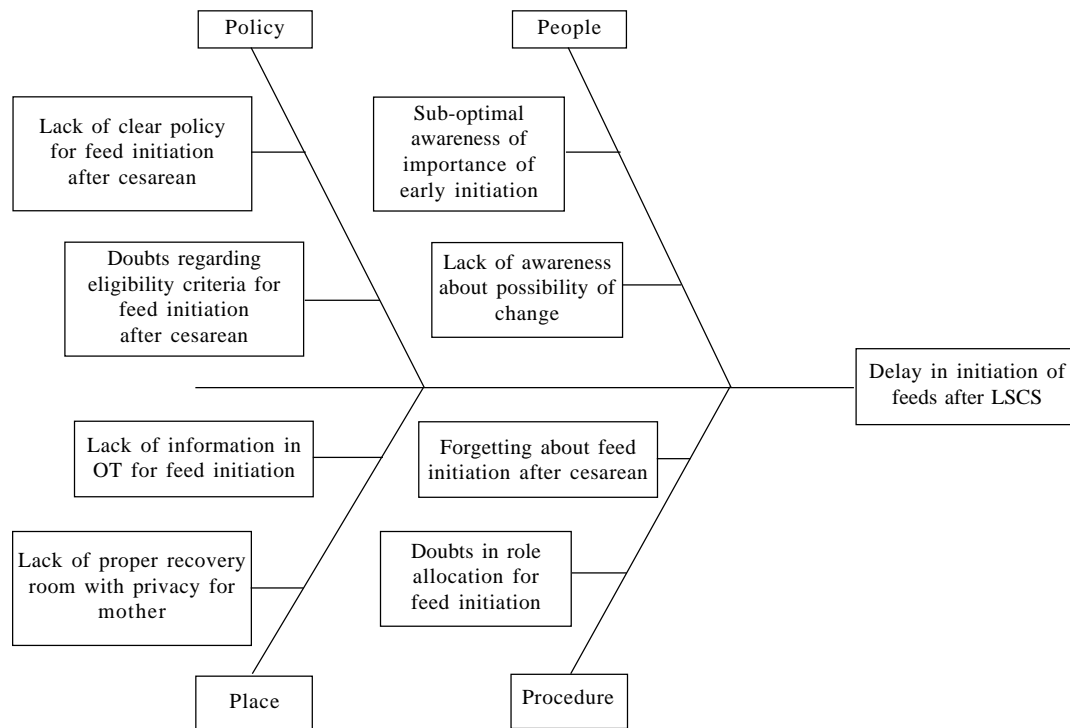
Policy

People

Lack of clear policy for feed initiation after cesarean

Sub-optimal awareness of importance of early initiation

Doubts regarding eligibility criteria for feed initiation after cesarean

Lack of awareness about possibility of change

Delay in initiation of feeds after LSCS

Lack of information in OT for feed initiation

Forgetting about feed initiation after cesarean

Lack of proper recovery room with privacy for mother

Doubts in role allocation for feed initiation

Place

Procedure